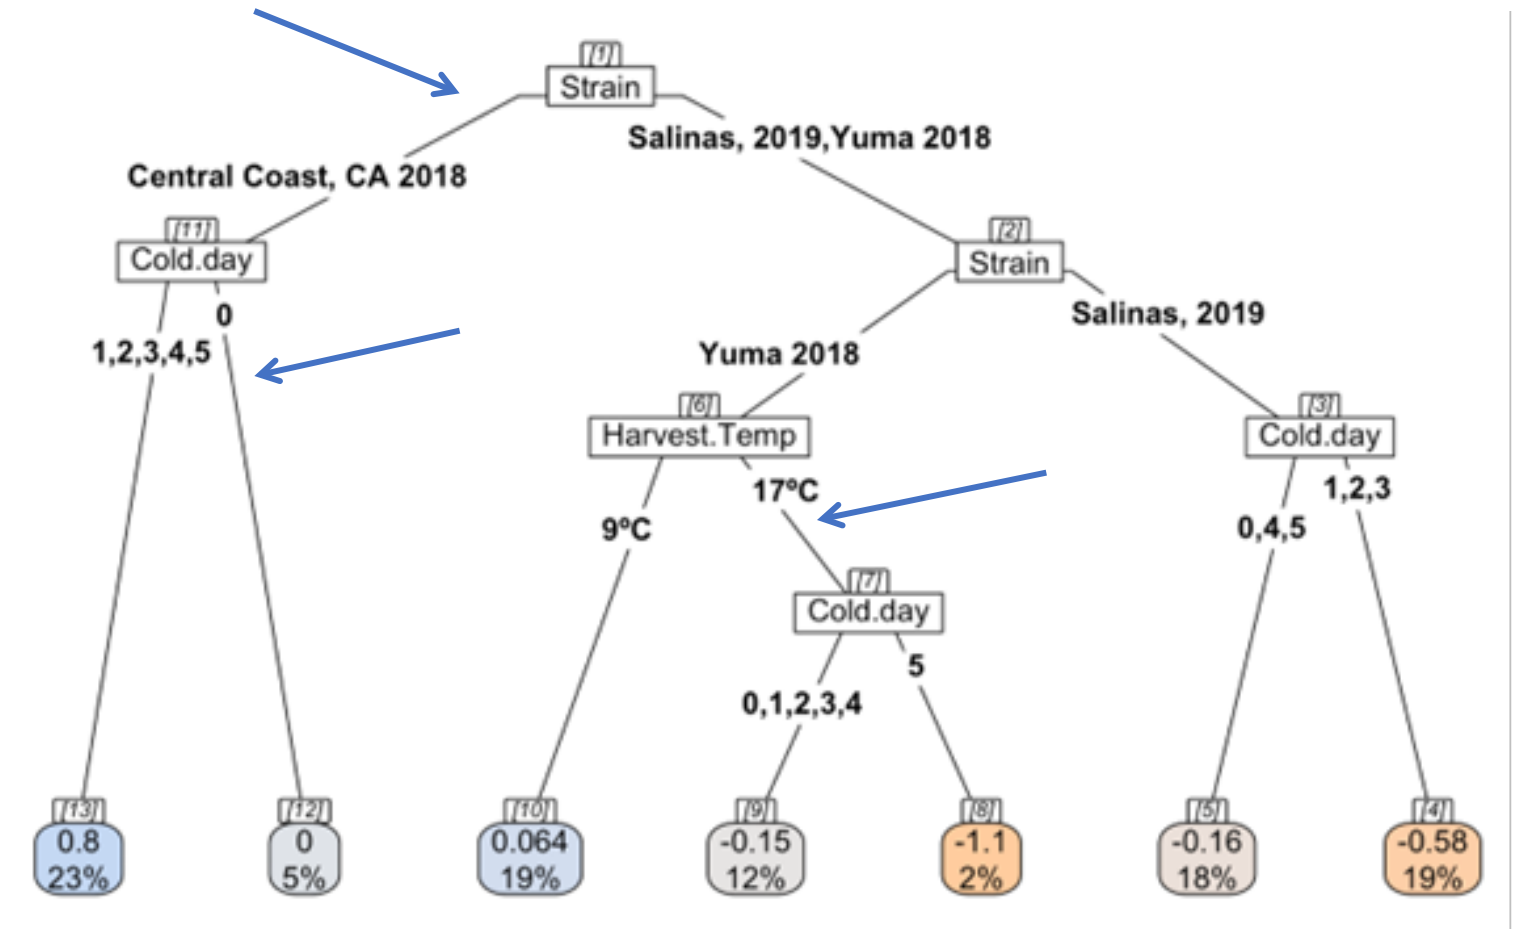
[1]
Strain
Central Coast, CA 2018
Salinas, 2019,Yuma 2018
[11]
Cold.day
1,2,3,4,5
0
[2]
Strain
Yuma 2018
Salinas, 2019
[6]
Harvest.Temp
9ºC
17ºC
[3]
Cold.day
0,4,5
1,2,3
[7]
Cold.day
0,1,2,3,4
5
[13]
0.8
23%
[12]
0
5%
[10]
0.064
19%
[9]
-0.15
12%
[8]
-1.1
2%
[5]
-0.16
18%
[4]
-0.58
19%